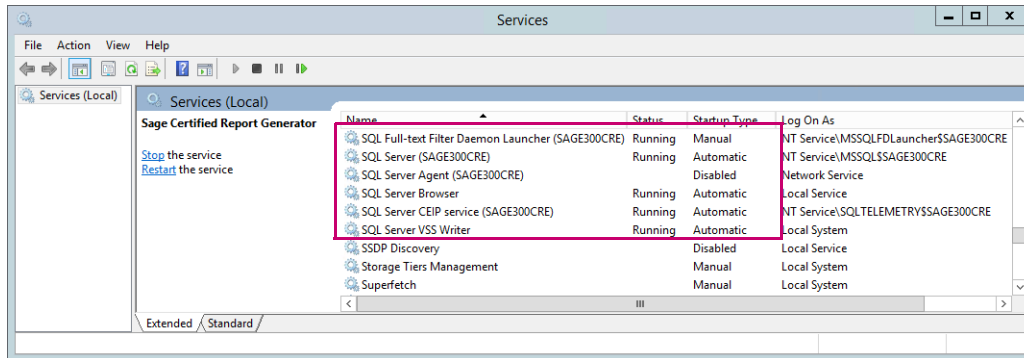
Services

File Action View Help

Services (Local)

Services (Local)

Sage Certified Report Generator

Stop the service
Restart the service

| Name | Status | Startup Type | Log On As |
|---|---|---|---|
| SQL Full-text Filter Daemon Launcher (SAGE300CRE) | Running | Manual | NT Service\MSSQLFDLauncher$SAGE300CRE |
| SQL Server (SAGE300CRE) | Running | Automatic | NT Service\MSSQL$SAGE300CRE |
| SQL Server Agent (SAGE300CRE) | | Disabled | Network Service |
| SQL Server Browser | Running | Automatic | Local Service |
| SQL Server CEIP service (SAGE300CRE) | Running | Automatic | NT Service\SQLTELEMETRY$SAGE300CRE |
| SQL Server VSS Writer | Running | Automatic | Local System |
| SSDP Discovery | | Disabled | Local Service |
| Storage Tiers Management | | Manual | Local System |
| Superfetch | | Manual | Local System |

Extended Standard